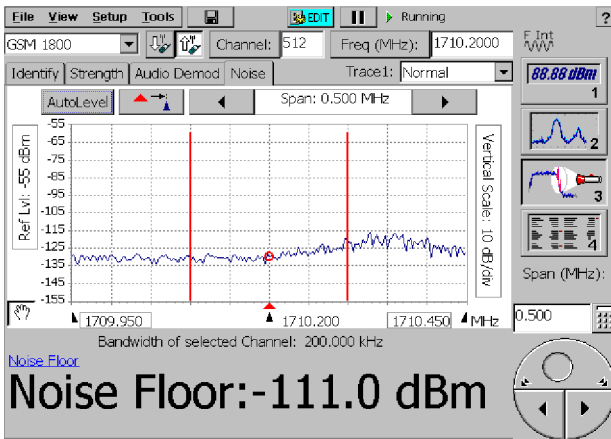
File View Setup Tools EDIT Running ?

GSM 1800 Channel: 512 Freq (MHz): 1710.2000

F Int

Identify Strength Audio Demod Noise Trace1: Normal

88.88 dBm
1

AutoLevel Span: 0.500 MHz

2

Ref Lvl: -55 dBm

-55
-65
-75
-85
-95
-105
-115
-125
-135
-145
-155

Vertical Scale: 10 dB/div

3

4

Span (MHz):

1709.950 1710.200 1710.450 MHz

0.500

Bandwidth of selected Channel: 200.000 kHz

Noise Floor

Noise Floor:-111.0 dBm